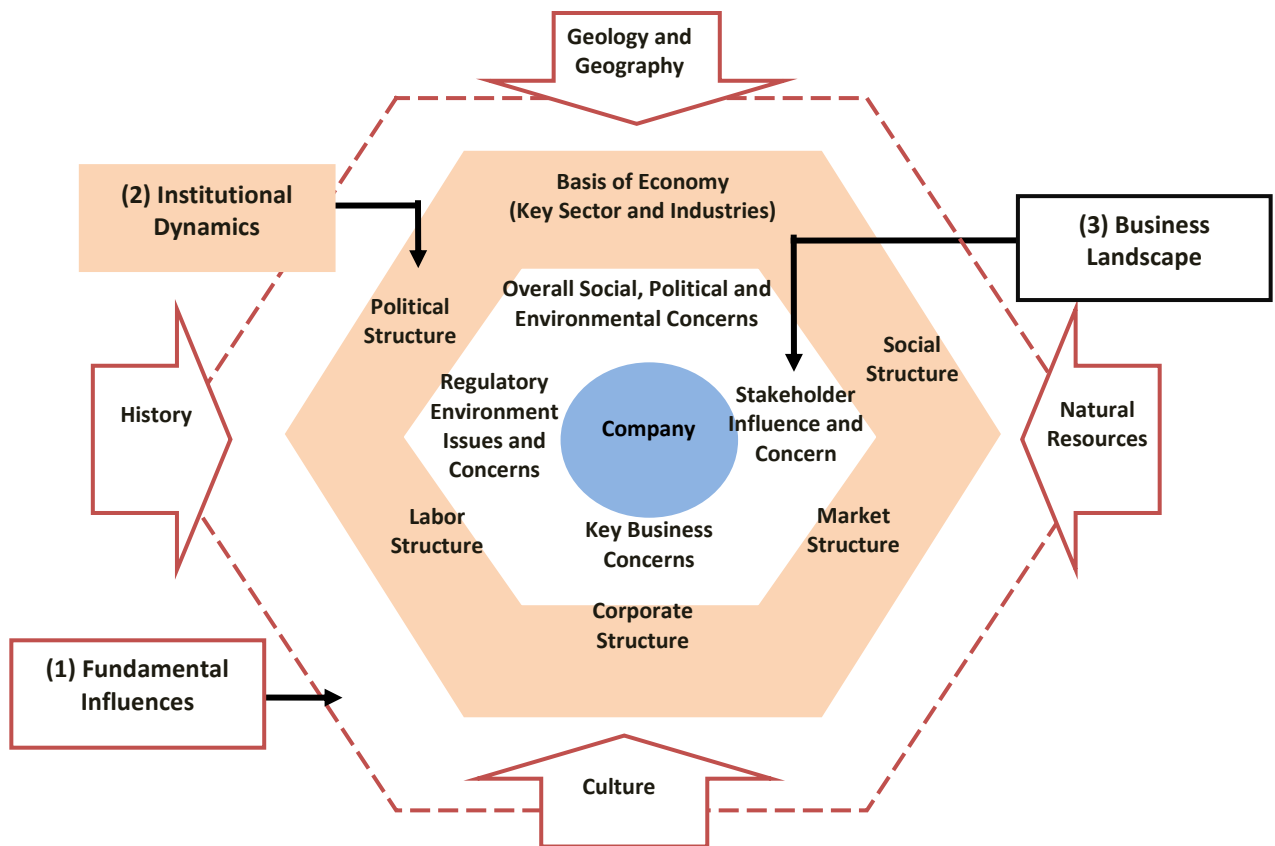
Geology and Geography

(2) Institutional Dynamics

Basis of Economy (Key Sector and Industries)

(3) Business Landscape

Political Structure

Overall Social, Political and Environmental Concerns

Social Structure

History

Regulatory Environment Issues and Concerns

Company

Stakeholder Influence and Concern

Natural Resources

Labor Structure

Key Business Concerns

Market Structure

Corporate Structure

(1) Fundamental Influences

Culture